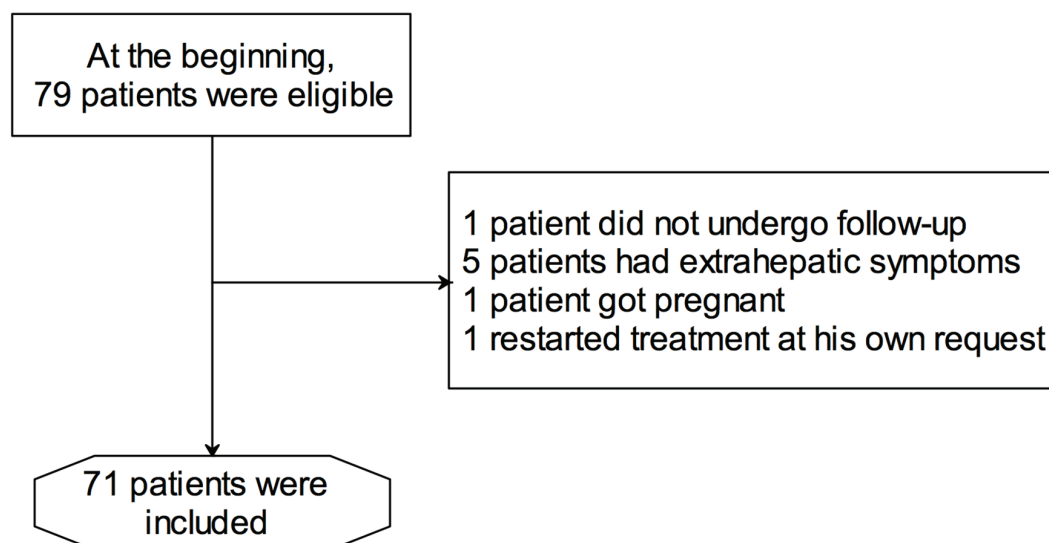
At the beginning, 79 patients were eligible

1 patient did not undergo follow-up
5 patients had extrahepatic symptoms
1 patient got pregnant
1 restarted treatment at his own request

71 patients were included